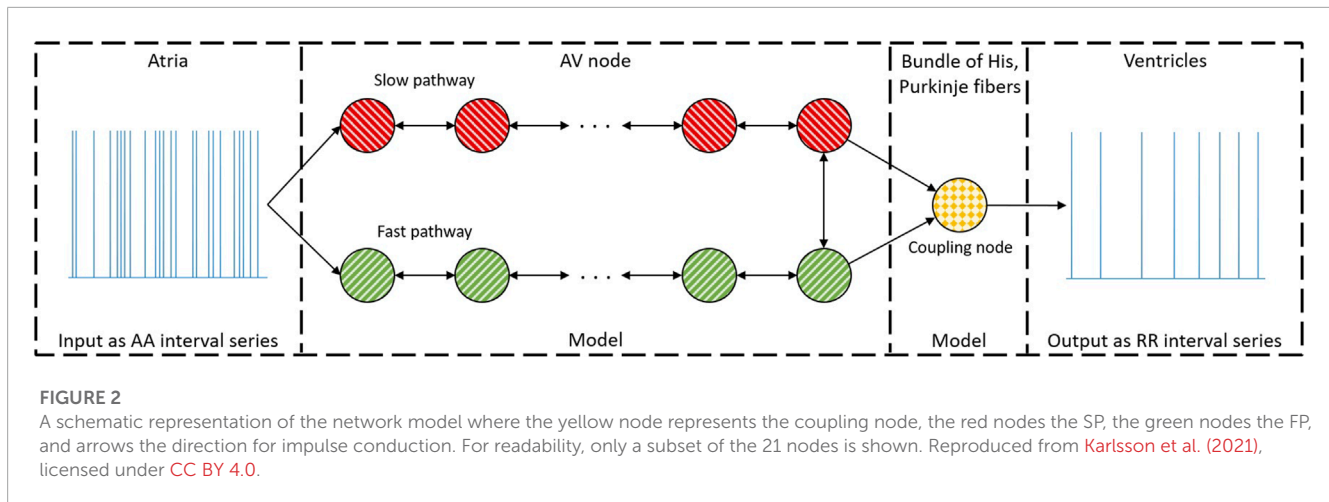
Atria

Input as AA interval series

AV node

Slow pathway

Fast pathway

Model

Bundle of His, Purkinje fibers

Coupling node

Model

Ventricles

Output as RR interval series

FIGURE 2
A schematic representation of the network model where the yellow node represents the coupling node, the red nodes the SP, the green nodes the FP, and arrows the direction for impulse conduction. For readability, only a subset of the 21 nodes is shown. Reproduced from Karlsson et al. (2021), licensed under CC BY 4.0.